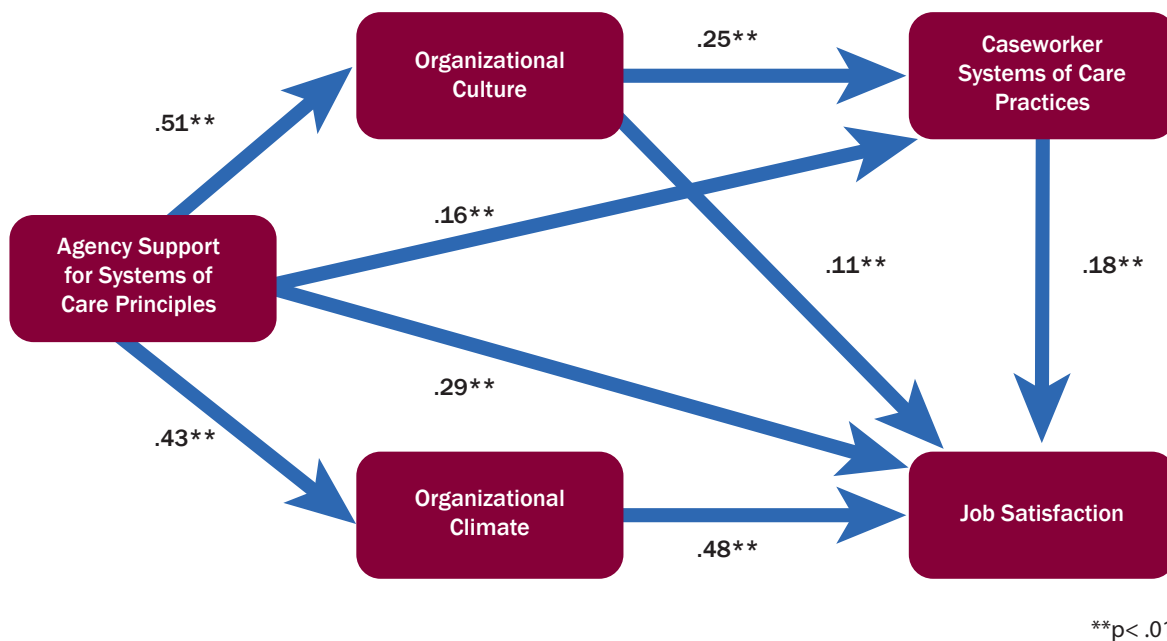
Organizational Culture

.25**

Caseworker Systems of Care Practices

.51**

.16**

Agency Support for Systems of Care Principles

.11**

.18**

.29**

.43**

Organizational Climate

Job Satisfaction

.48**

**p< .0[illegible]